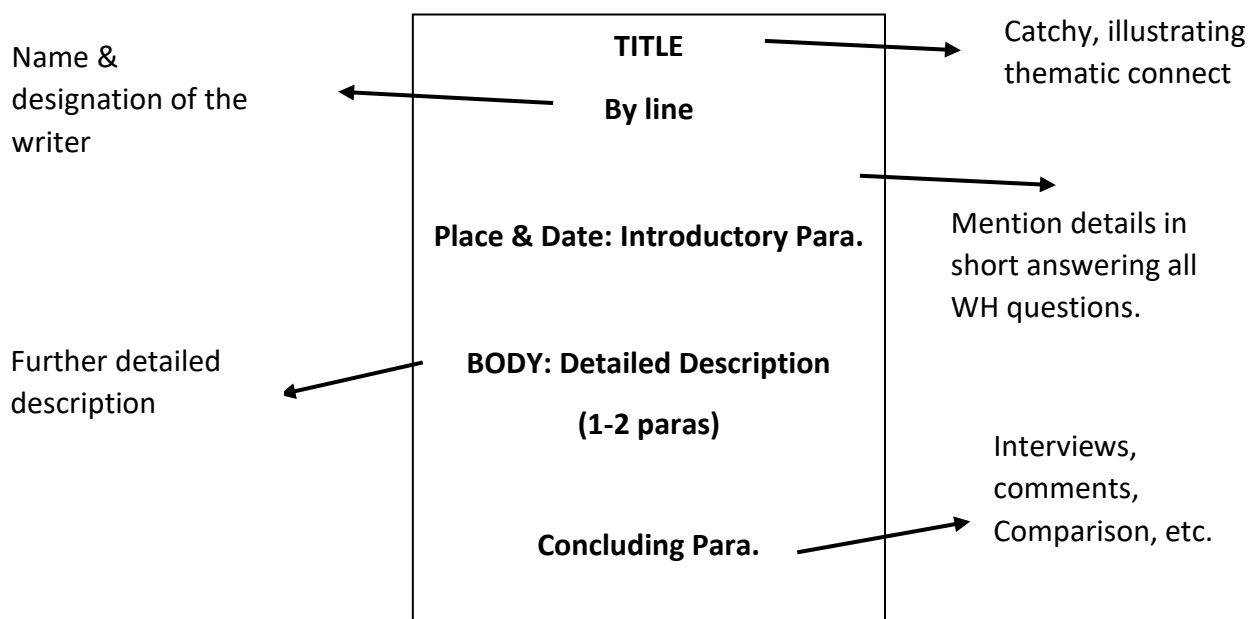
Name & designation of the writer

TITLE

By line

Catchy, illustrating thematic connect

Place & Date: Introductory Para.

Mention details in short answering all WH questions.

Further detailed description

BODY: Detailed Description

(1-2 paras)

Interviews, comments, Comparison, etc.

Concluding Para.